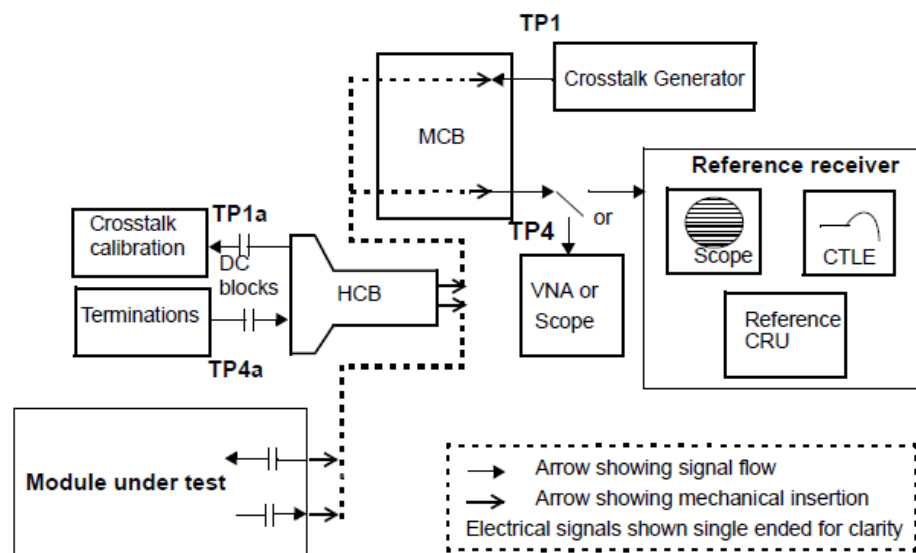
TP1

Crosstalk Generator

MCB

Reference receiver

Crosstalk calibration

TP1a

or

TP4

Scope

CTLE

DC blocks

HCB

VNA or Scope

Terminations

Reference CRU

TP4a

Module under test

Arrow showing signal flow

Arrow showing mechanical insertion

Electrical signals shown single ended for clarity